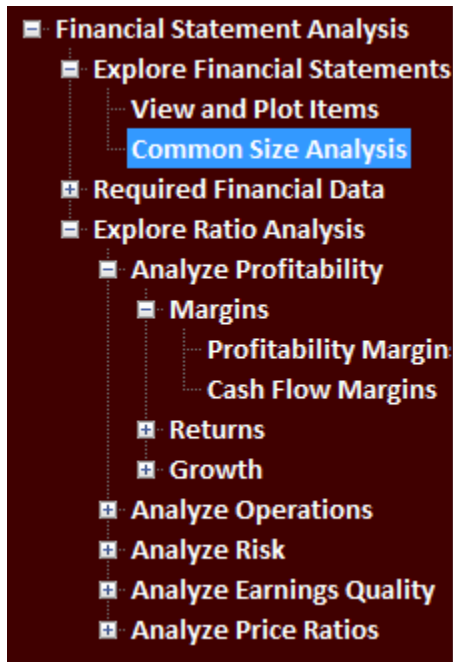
Financial Statement Analysis
Explore Financial Statements
View and Plot Items
Common Size Analysis
Required Financial Data
Explore Ratio Analysis
Analyze Profitability
Margins
Profitability Margin
Cash Flow Margins
Returns
Growth
Analyze Operations
Analyze Risk
Analyze Earnings Quality
Analyze Price Ratios